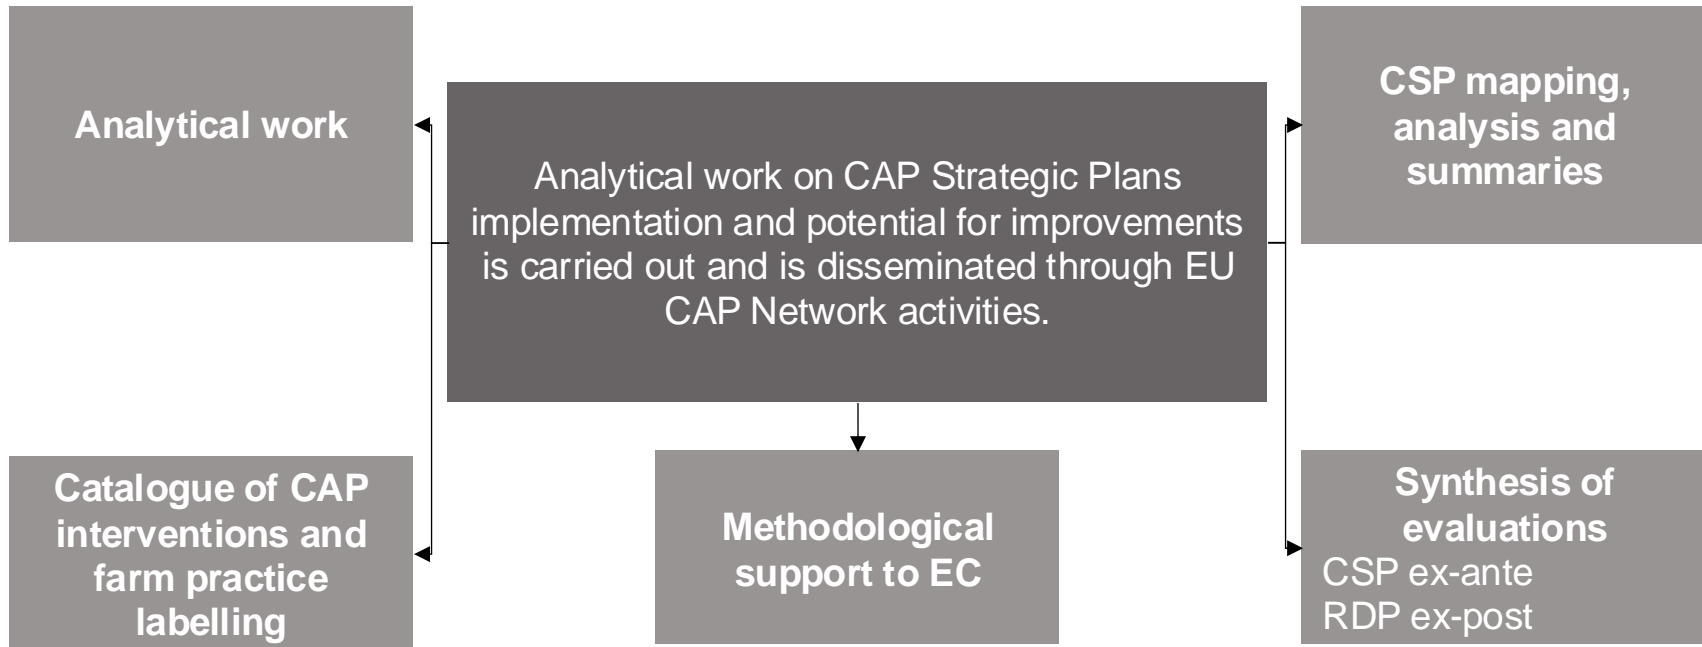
Analytical work

Analytical work on CAP Strategic Plans implementation and potential for improvements is carried out and is disseminated through EU CAP Network activities.

CSP mapping, analysis and summaries

Catalogue of CAP interventions and farm practice labelling

Methodological support to EC

Synthesis of evaluations
CSP ex-ante
RDP ex-post